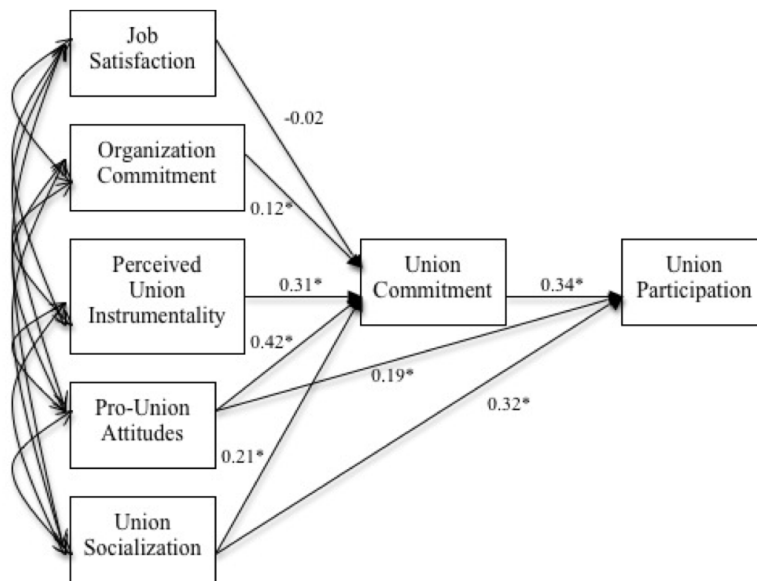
Job Satisfaction

Organization Commitment

Perceived Union Instrumentality

Pro-Union Attitudes

Union Socialization

-0.02

0.12*

0.31*

0.42*

0.21*

Union Commitment

0.34*

0.19*

0.32*

Union Participation